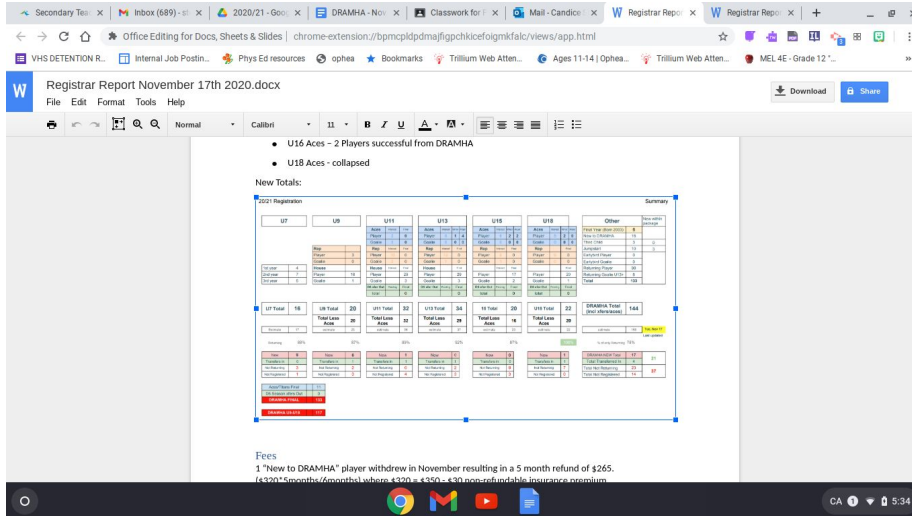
Secondary Tea ×   Inbox (689) - st ×   2020/21 - Goo ×   DRAMHA - Nov ×   Classwork for ×   Mail - Candice ×   Registrar Repo ×   Registrar Repo ×   +

Office Editing for Docs, Sheets & Slides | chrome-extension://bpmcpldpdmajfigpchkicefoigmkfalc/views/app.html

VHS DETENTION R...   Internal Job Postin...   Phys Ed resources   ophea   Bookmarks   Trillium Web Atten...   Ages 11-14 | Ophea...   Trillium Web Atten...   MEL 4E - Grade 12 "...

W Registrar Report November 17th 2020.docx
File Edit Format Tools Help
Download   Share

Normal   Calibri   11   B I U A

• U16 Aces – 2 Players successful from DRAMHA
• U18 Aces - collapsed

New Totals:

2021 Registration   Summary

| U7 | U9 | U11 | U13 | U15 | U18 | Other |
|---|---|---|---|---|---|---|
| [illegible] | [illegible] | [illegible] | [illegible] | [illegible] | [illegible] | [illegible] |

| U7 Total | 16 | U9 Total | 20 | U11 Total | 32 | U13 Total | 34 | 15 Total | 20 | U18 Total | 22 | DRAMHA Total (incl xfers/aces) | 144 |
|---|---|---|---|---|---|---|---|---|---|---|---|---|---|

DRAMHA FINAL   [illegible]
DRAMHA 20/21   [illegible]

Fees
1 "New to DRAMHA" player withdrew in November resulting in a 5 month refund of $265.
($320*5months/6months) where $320 = $350 - $30 non-refundable insurance premium

CA 5:34